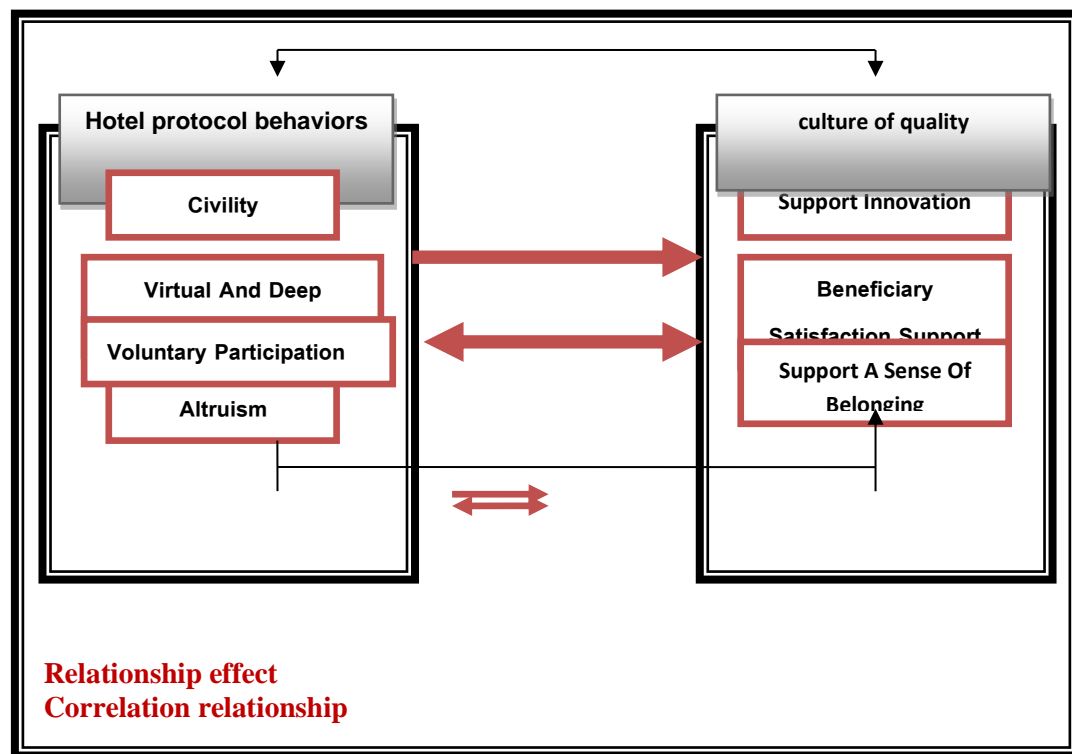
Hotel protocol behaviors

Civility

Virtual And Deep

Voluntary Participation

Altruism

culture of quality

Support Innovation

Beneficiary Satisfaction Support

Support A Sense Of Belonging

Relationship effect
Correlation relationship